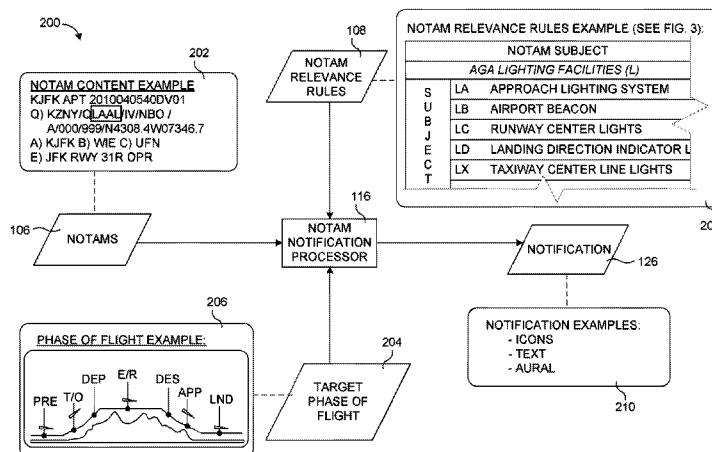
200

202

NOTAM CONTENT EXAMPLE
KJFK APT 2010040540DV01
Q) KZNY/QLAALIV/NBO / A/000/999/N4308.4W07346.7
A) KJFK B) WIE C) UFN
E) JFK RWY 31R OPR

108

NOTAM RELEVANCE RULES

NOTAM RELEVANCE RULES EXAMPLE (SEE FIG. 3):

| | NOTAM SUBJECT | |
|---|---|---|
| | AGA LIGHTING FACILITIES (L) | |
| S U B J E C T | LA | APPROACH LIGHTING SYSTEM |
| | LB | AIRPORT BEACON |
| | LC | RUNWAY CENTER LIGHTS |
| | LD | LANDING DIRECTION INDICATOR L |
| | LX | TAXIWAY CENTER LINE LIGHTS |

20

116

106

NOTAMS

NOTAM NOTIFICATION PROCESSOR

NOTIFICATION

126

206

PHASE OF FLIGHT EXAMPLE:

PRE T/O DEP E/R DES APP LND

204

TARGET PHASE OF FLIGHT

NOTIFICATION EXAMPLES:
- ICONS
- TEXT
- AURAL

210